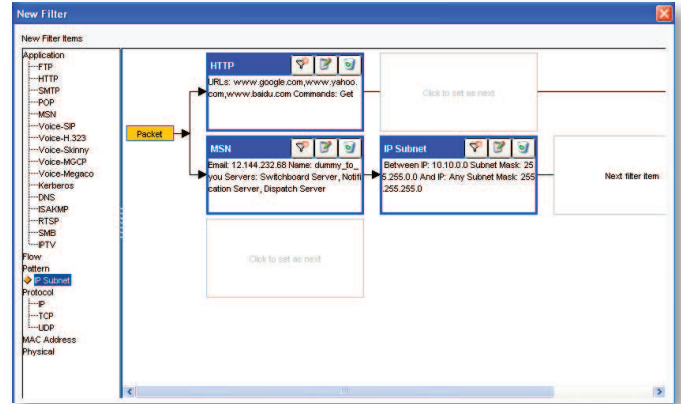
New Filter

New Filter Items

Application
FTP
HTTP
SMTP
POP
MSN
Voice-SIP
Voice-H.323
Voice-Skinny
Voice-MGCP
Voice-Megaco
Kerberos
DNS
ISAKMP
RTSP
SMB
IPTV
Flow
Pattern
IP Subnet
Protocol
IP
TCP
UDP
MAC Address
Physical

Packet

HTTP

URLs: www.google.com,www.yahoo.com,www.baidu.com Commands: Get

Click to set as next

MSN

Email: 12.144.232.68 Name: dummy_to_you Servers: Switchboard Server, Notification Server, Dispatch Server

IP Subnet

Between IP: 10.10.0.0 Subnet Mask: 255.255.0.0 And IP: Any Subnet Mask: 255.255.255.0

Next filter item

Click to set as next